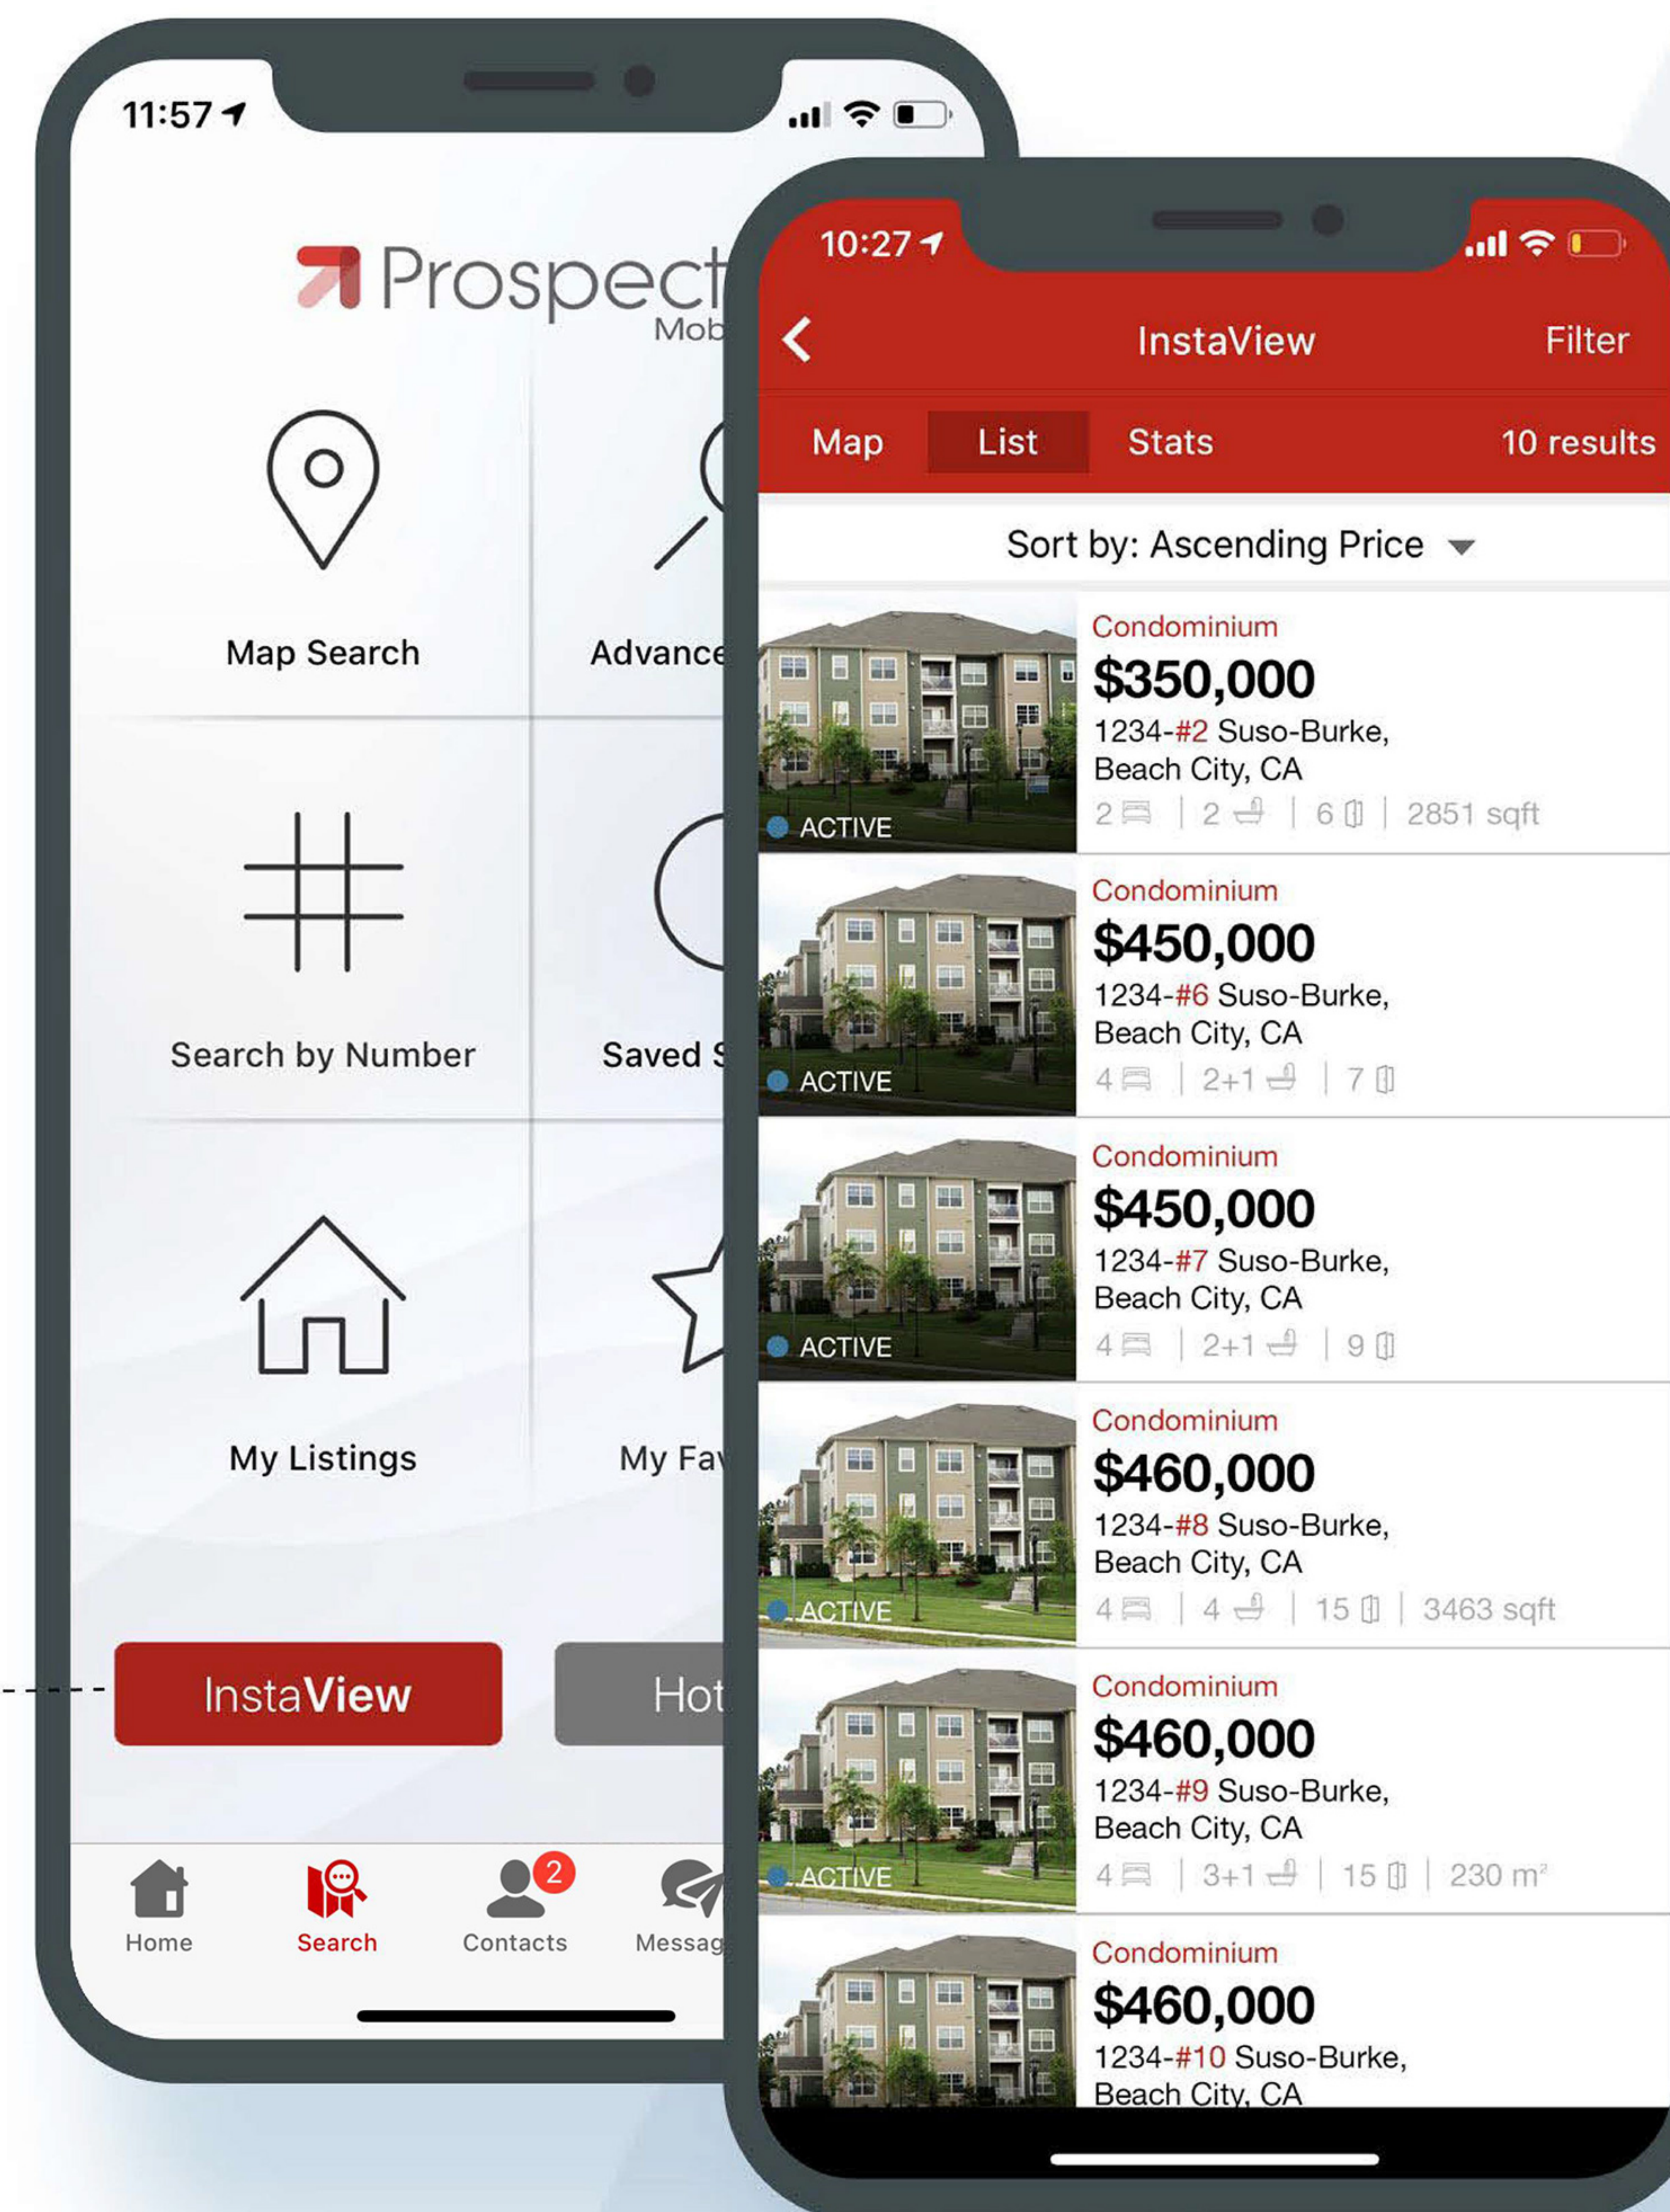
11:57

Prospect
Mob

Map Search

Advance

Search by Number

Saved S

My Listings

My Fav

InstaView

Hot

Home
Search
Contacts 2
Messag

10:27

InstaView
Filter

Map
List
Stats
10 results

Sort by: Ascending Price

Condominium
$350,000
1234-#2 Suso-Burke, Beach City, CA
2 | 2 | 6 | 2851 sqft
ACTIVE

Condominium
$450,000
1234-#6 Suso-Burke, Beach City, CA
4 | 2+1 | 7
ACTIVE

Condominium
$450,000
1234-#7 Suso-Burke, Beach City, CA
4 | 2+1 | 9
ACTIVE

Condominium
$460,000
1234-#8 Suso-Burke, Beach City, CA
4 | 4 | 15 | 3463 sqft
ACTIVE

Condominium
$460,000
1234-#9 Suso-Burke, Beach City, CA
4 | 3+1 | 15 | 230 m²
ACTIVE

Condominium
$460,000
1234-#10 Suso-Burke, Beach City, CA